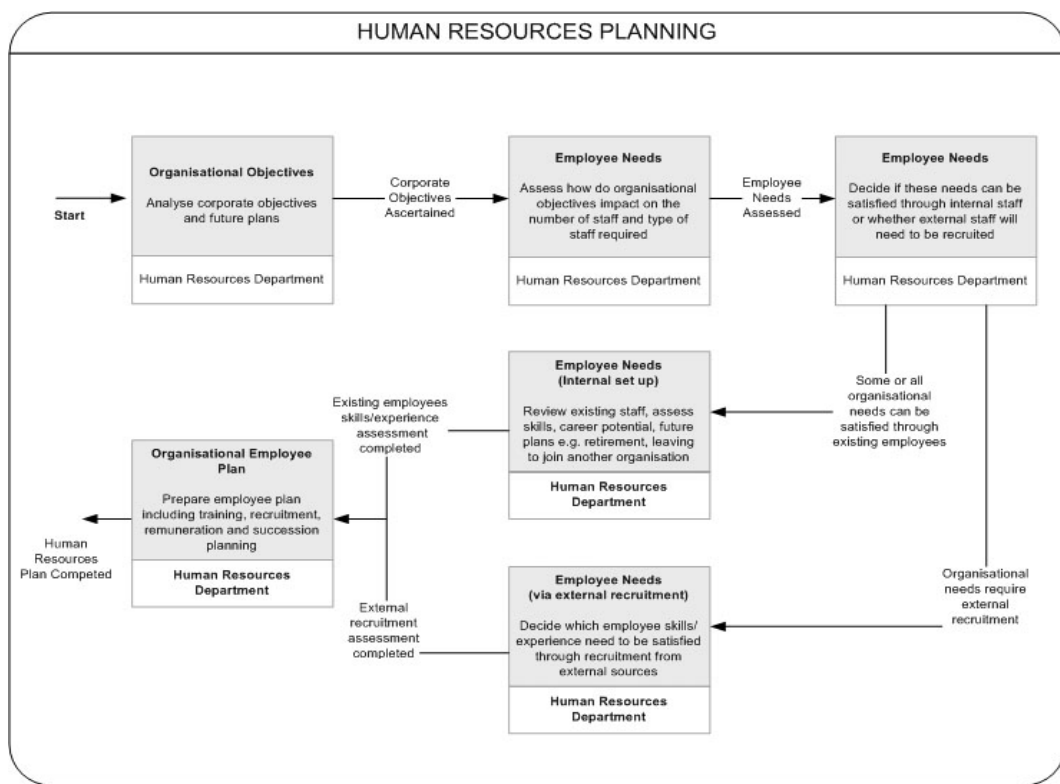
HUMAN RESOURCES PLANNING

Start

Organisational Objectives

Analyse corporate objectives and future plans

Human Resources Department

Corporate Objectives Ascertained

Employee Needs

Assess how do organisational objectives impact on the number of staff and type of staff required

Human Resources Department

Employee Needs Assessed

Employee Needs

Decide if these needs can be satisfied through internal staff or whether external staff will need to be recruited

Human Resources Department

Some or all organisational needs can be satisfied through existing employees

Employee Needs (Internal set up)

Review existing staff, assess skills, career potential, future plans e.g. retirement, leaving to join another organisation

Human Resources Department

Existing employees skills/experience assessment completed

Organisational Employee Plan

Prepare employee plan including training, recruitment, remuneration and succession planning

Human Resources Department

Human Resources Plan Competed

Organisational needs require external recruitment

Employee Needs (via external recruitment)

Decide which employee skills/ experience need to be satisfied through recruitment from external sources

Human Resources Department

External recruitment assessment completed